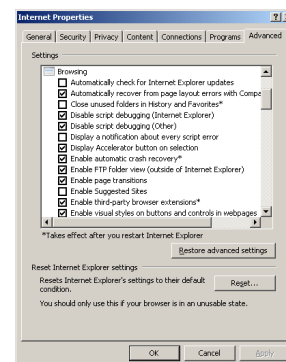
Internet Properties

General | Security | Privacy | Content | Connections | Programs | Advanced

Settings

Browsing
Automatically check for Internet Explorer updates
Automatically recover from page layout errors with Compa
Close unused folders in History and Favorites*
Disable script debugging (Internet Explorer)
Disable script debugging (Other)
Display a notification about every script error
Display Accelerator button on selection
Enable automatic crash recovery*
Enable FTP folder view (outside of Internet Explorer)
Enable page transitions
Enable Suggested Sites
Enable third-party browser extensions*
Enable visual styles on buttons and controls in webpages

*Takes effect after you restart Internet Explorer

Restore advanced settings

Reset Internet Explorer settings

Resets Internet Explorer's settings to their default condition.

Reset...

You should only use this if your browser is in an unusable state.

OK | Cancel | Apply